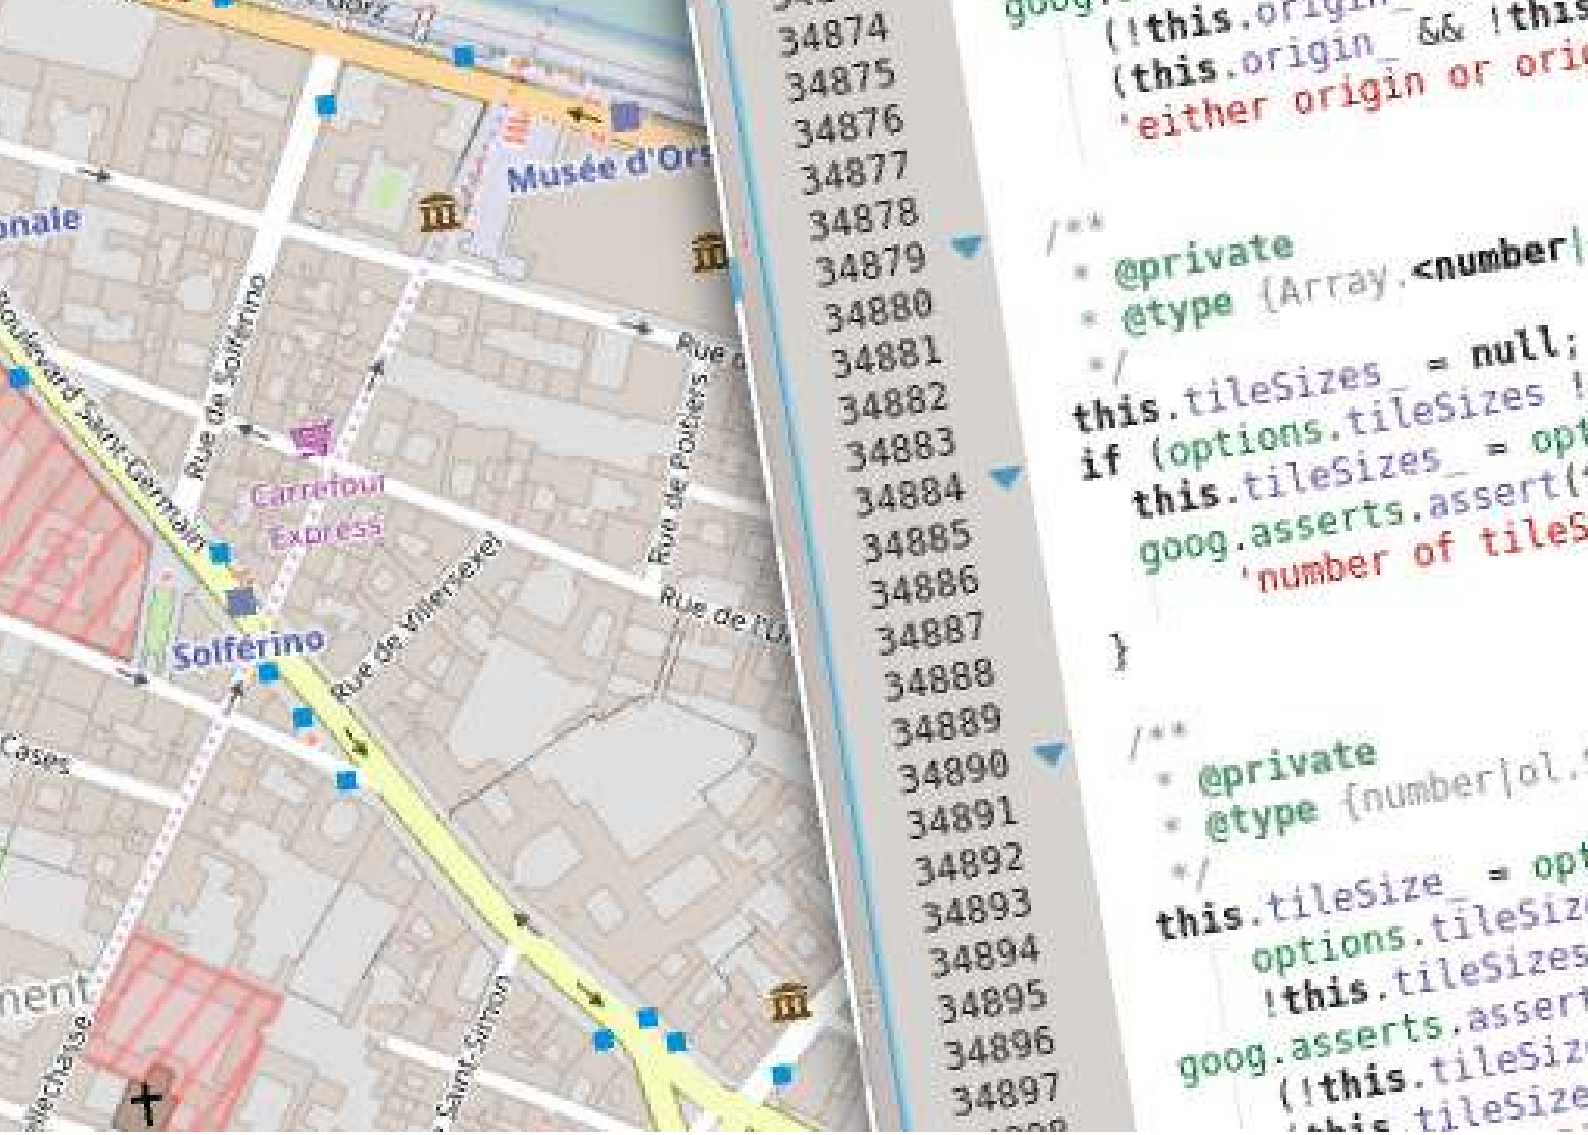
Musée d'Ors
nale
Boulevard Saint-Germain
Rue de Solférino
Carrefour Express
Solférino
Rue de Villersexel
Rue de Poitiers
Rue de l'U
Rue d
Cases
ment
Rue Saint-Simon
achasse

34874
34875
34876
34877
34878
34879
34880
34881
34882
34883
34884
34885
34886
34887
34888
34889
34890
34891
34892
34893
34894
34895
34896
34897

goog.
(!this.origin_ && !this
(this.origin_ && ori
'either origin or ori

/**
* @private
* @type {Array.<number|
*/
this.tileSizes_ = null;
if (options.tileSizes !
this.tileSizes_ = opt
goog.asserts.assert(
'number of tileS
}

/**
* @private
* @type {number|ol.
*/
this.tileSize_ = opt
options.tileSiz
!this.tileSizes
goog.asserts.assert
(!this.tileSiz
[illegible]